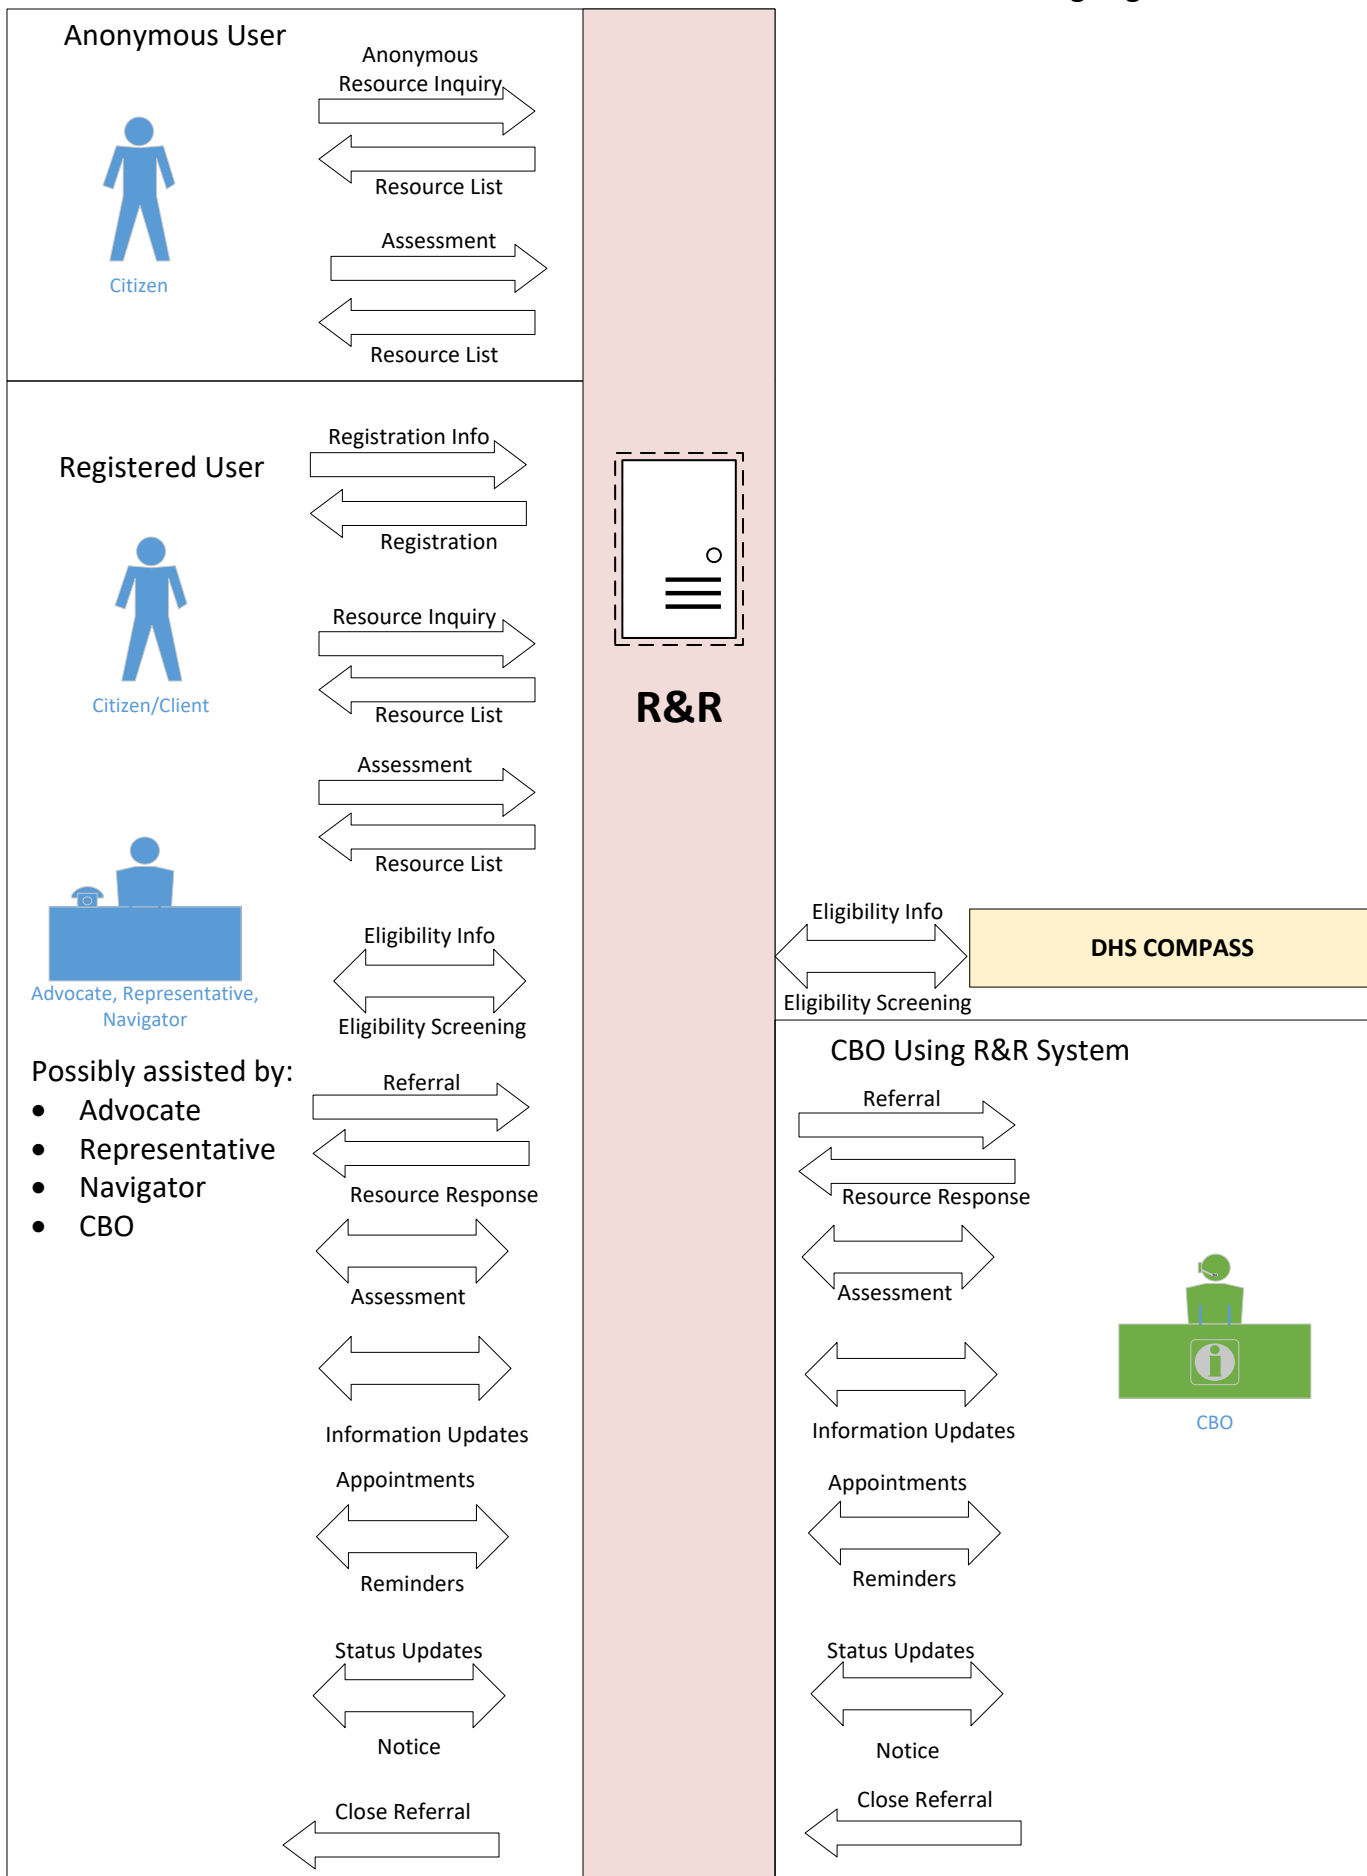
Anonymous User

Citizen

Anonymous Resource Inquiry

Resource List

Assessment

Resource List

Registered User

Citizen/Client

Registration Info

Registration

Resource Inquiry

Resource List

Assessment

Resource List

Advocate, Representative, Navigator

Eligibility Info

Eligibility Screening

Possibly assisted by:
- Advocate
- Representative
- Navigator
- CBO

Referral

Resource Response

Assessment

Information Updates

Appointments

Reminders

Status Updates

Notice

Close Referral

R&R

Eligibility Info

Eligibility Screening

DHS COMPASS

CBO Using R&R System

Referral

Resource Response

Assessment

Information Updates

Appointments

Reminders

Status Updates

Notice

Close Referral

CBO